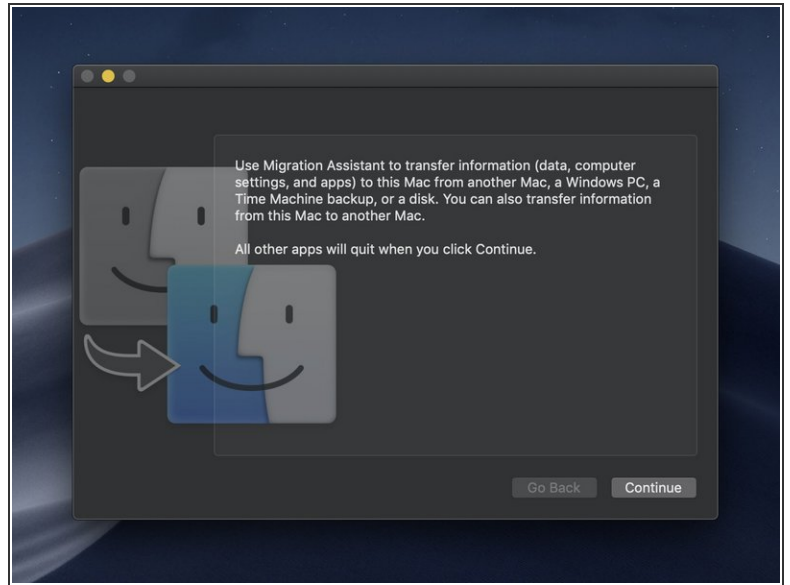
Use Migration Assistant to transfer information (data, computer settings, and apps) to this Mac from another Mac, a Windows PC, a Time Machine backup, or a disk. You can also transfer information from this Mac to another Mac.

All other apps will quit when you click Continue.

Go Back

Continue